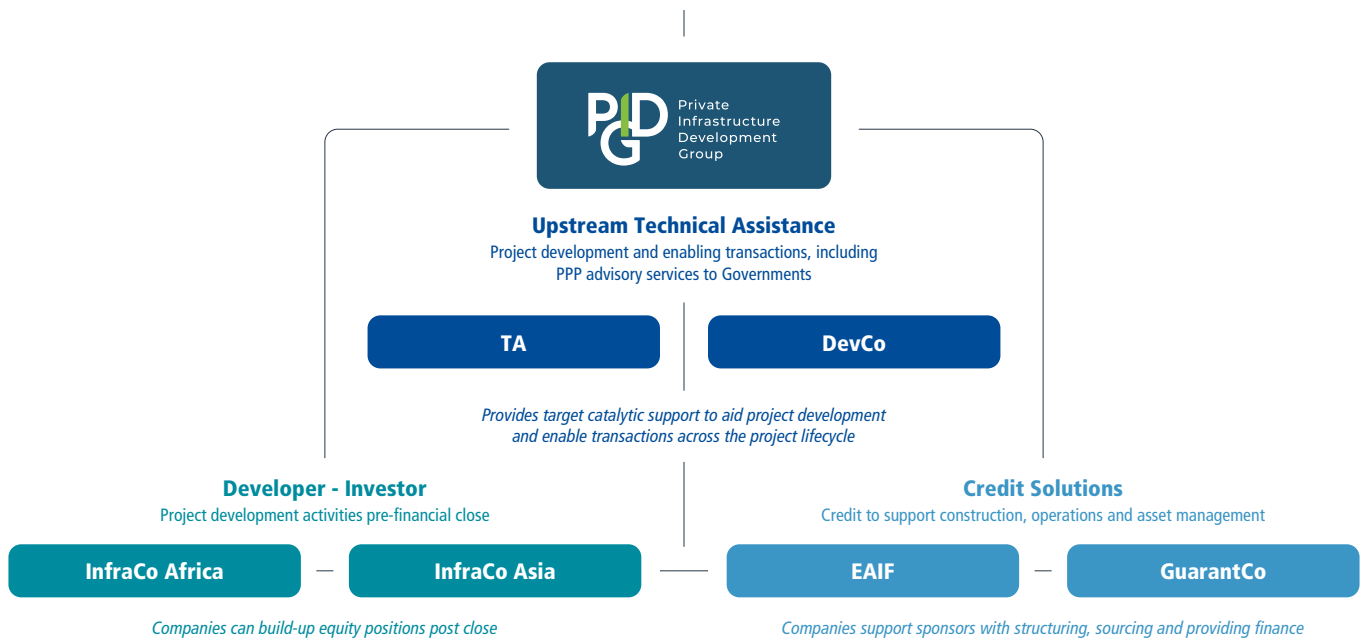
PIDG Private Infrastructure Development Group

Upstream Technical Assistance
Project development and enabling transactions, including PPP advisory services to Governments

TA

DevCo

Provides target catalytic support to aid project development and enable transactions across the project lifecycle

Developer - Investor
Project development activities pre-financial close

InfraCo Africa

InfraCo Asia

Companies can build-up equity positions post close

Credit Solutions
Credit to support construction, operations and asset management

EAIF

GuarantCo

Companies support sponsors with structuring, sourcing and providing finance